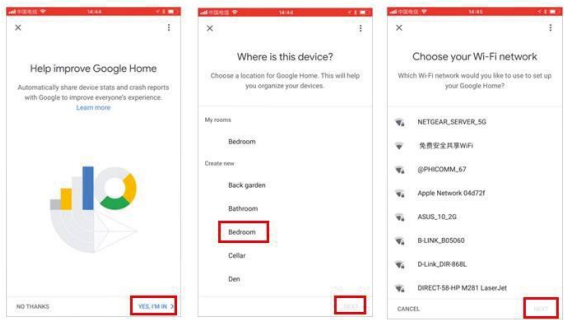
中国电信 14:44

Help improve Google Home

Automatically share device stats and crash reports with Google to improve everyone's experience. Learn more

NO THANKS

YES, I'M IN

中国电信 14:44

Where is this device?

Choose a location for Google Home. This will help you organize your devices.

My rooms

Bedroom

Create new

Back garden

Bathroom

Bedroom

Cellar

Den

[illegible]

中国电信 14:44

Choose your Wi-Fi network

Which Wi-Fi network would you like to use to set up your Google Home?

NETGEAR_SERVER_5G

免费安全共享WiFi

@PHICOMM_67

Apple Network 04d72f

ASUS_10_2G

B-LINK_B05060

D-Link_DIR-868L

DIRECT-58-HP M281 LaserJet

CANCEL

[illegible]